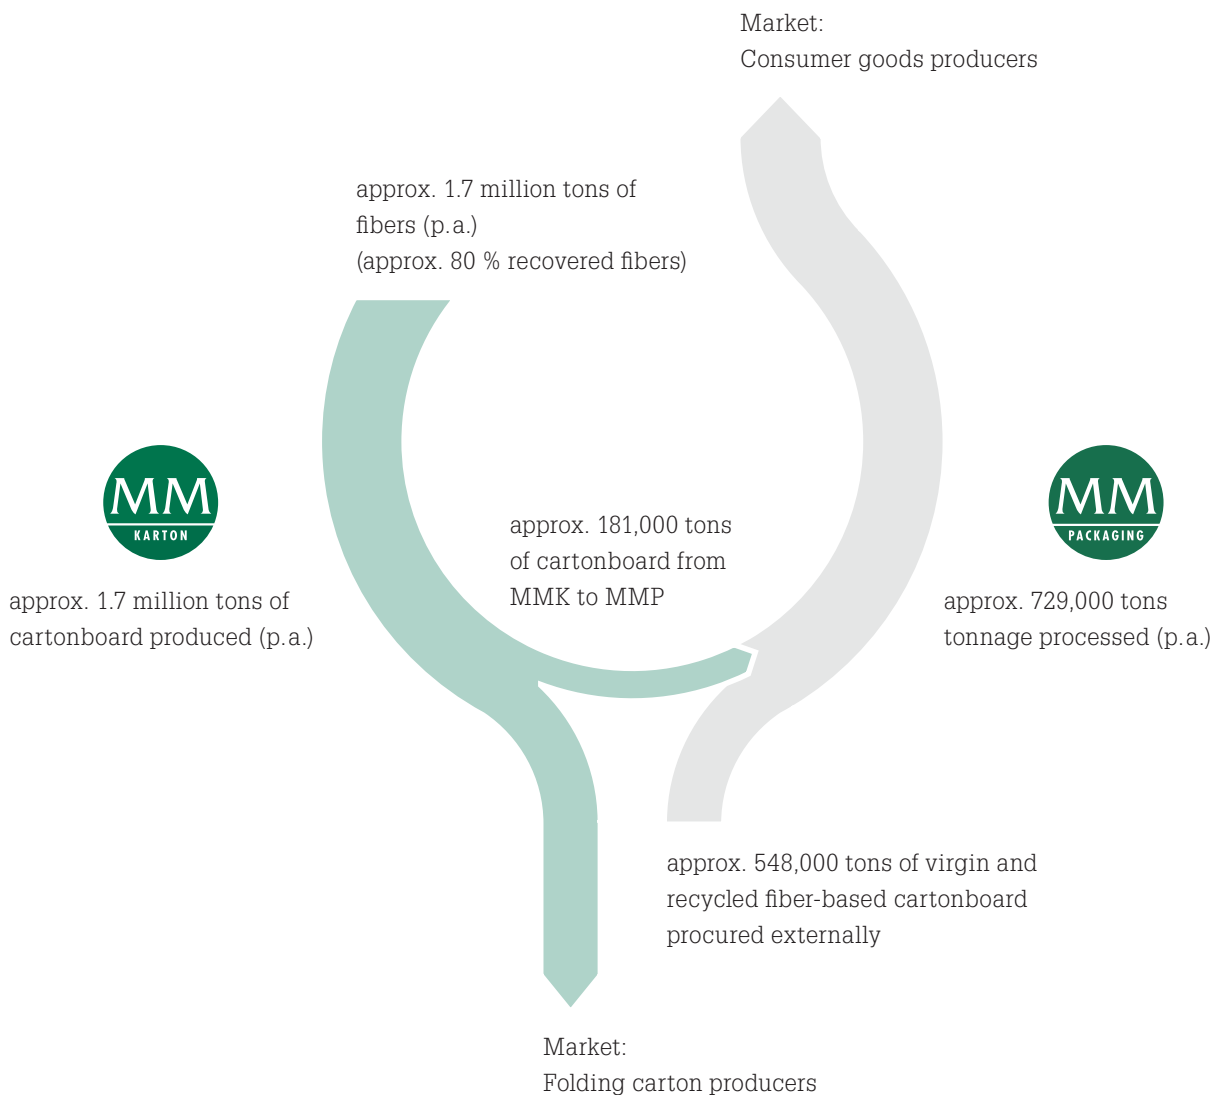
Market:
Consumer goods producers

approx. 1.7 million tons of fibers (p.a.)
(approx. 80 % recovered fibers)

MM
KARTON

approx. 1.7 million tons of cartonboard produced (p.a.)

approx. 181,000 tons of cartonboard from MMK to MMP

MM
PACKAGING

approx. 729,000 tons tonnage processed (p.a.)

approx. 548,000 tons of virgin and recycled fiber-based cartonboard procured externally

Market:
Folding carton producers